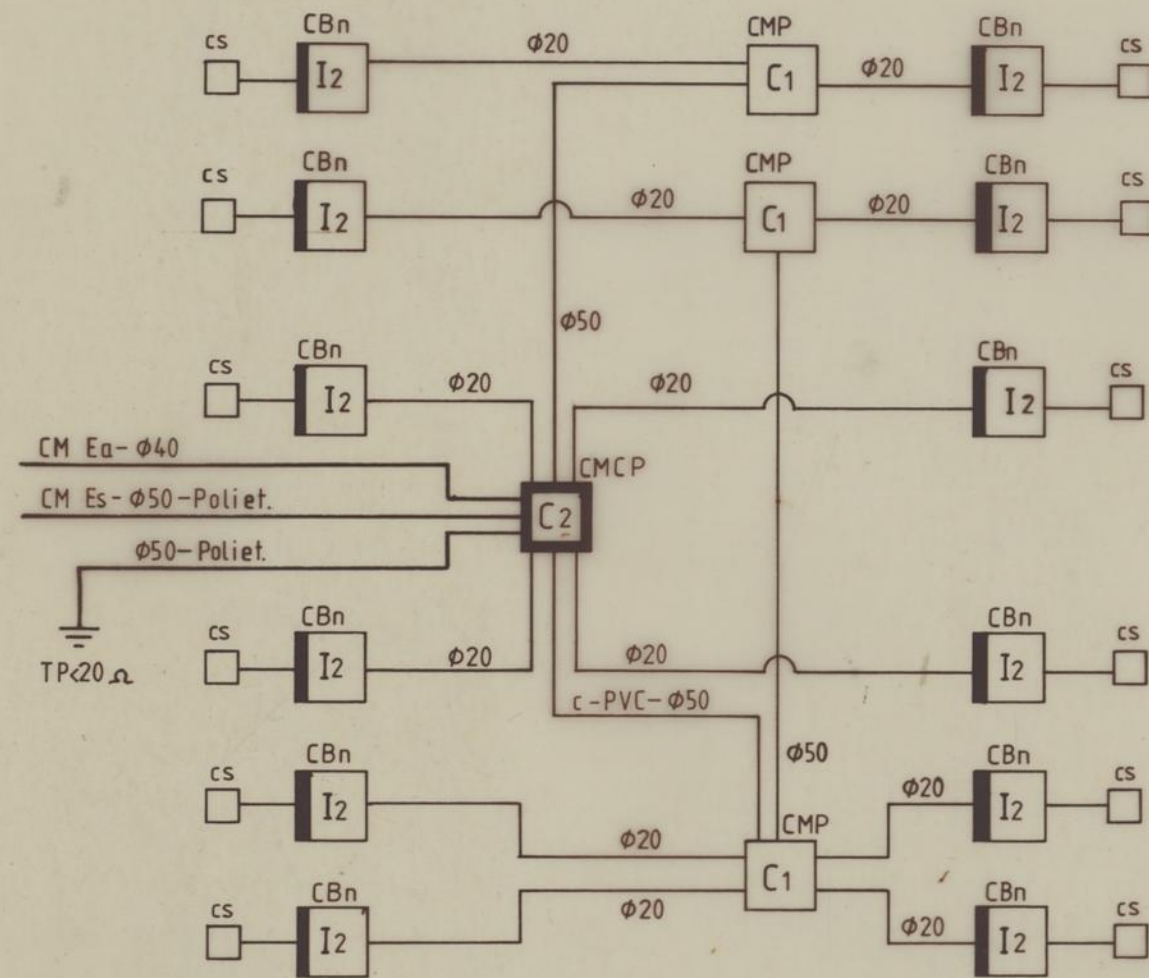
CS
CBn
I2
Ø20
CMP
C1
Ø20
CBn
I2
CS

CS
CBn
I2
Ø20
CMP
C1
Ø20
CBn
I2
CS

Ø50

CS
CBn
I2
Ø20
Ø20
CBn
I2
CS

CM Ea- Ø40
CMCP
CM Es- Ø50-Poliet.
C2
Ø50- Poliet.

TP<20 Ω
CS
CBn
I2
Ø20
Ø20
CBn
I2
CS

c-PVC- Ø50
Ø50

CS
CBn
I2
Ø20
CBn
I2
CS
CMP
Ø20
C1

CS
CBn
I2
Ø20
Ø20
CBn
I2
CS